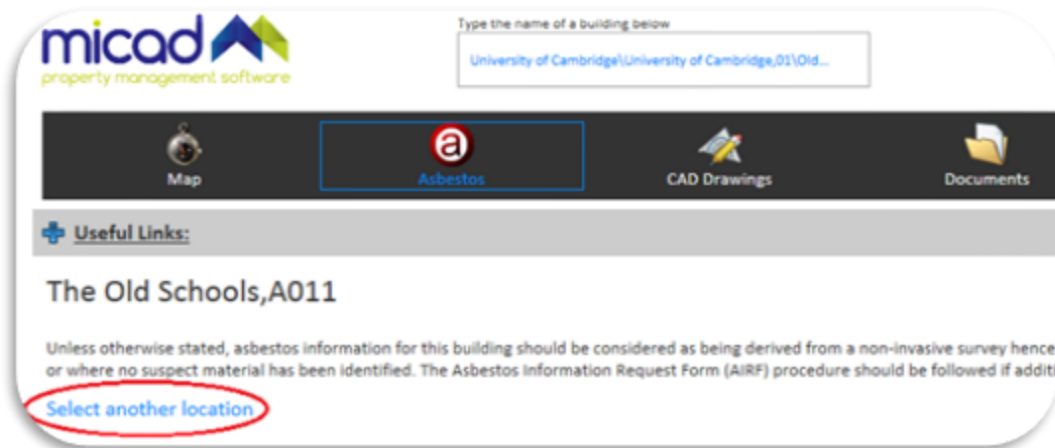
micad

property management software

Type the name of a building below

University of Cambridge\University of Cambridge,01\Old...

Map

a

Asbestos

CAD Drawings

Documents

Useful Links:

The Old Schools,A011

Unless otherwise stated, asbestos information for this building should be considered as being derived from a non-invasive survey hence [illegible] or where no suspect material has been identified. The Asbestos Information Request Form (AIRF) procedure should be followed if additi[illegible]

Select another location